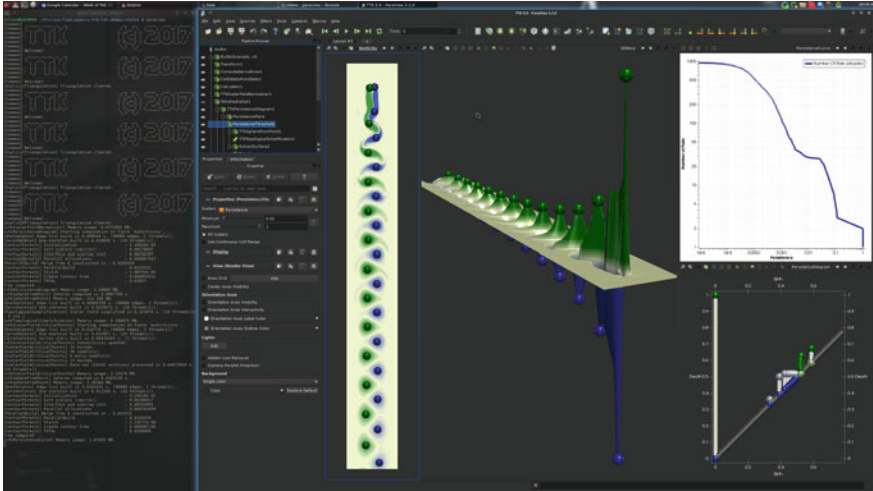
TTK (c) 2017
TTK (c) 2017
TTK (c) 2017
TTK (c) 2017
TTK (c) 2017

TTK 0.9 - ParaView 5.2.0
File Edit View Sources Filters Tools Catalyst Macros Help
Pipeline Browser
builtin:
PersistenceThreshold1
Properties Information
Properties
Apply Reset Delete
Properties (PersistenceThreshold1)
Scalars Persistence
Minimum
Maximum
Display
View (Render View)
Orientation Axes
Lights
Background
Single color
Restore Default
PersistenceCurve
Number Of Pairs (all pairs)
Number of Pairs
Persistence
PersistenceDiagram
Death
Birth